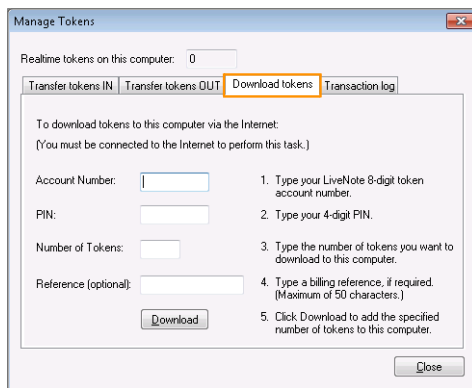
Manage Tokens

Realtime tokens on this computer: 0

Transfer tokens IN | Transfer tokens OUT | Download tokens | Transaction log

To download tokens to this computer via the Internet:

(You must be connected to the Internet to perform this task.)

Account Number:

PIN:

Number of Tokens:

Reference (optional):

Download

1. Type your LiveNote 8-digit token account number.

2. Type your 4-digit PIN.

3. Type the number of tokens you want to download to this computer.

4. Type a billing reference, if required. (Maximum of 50 characters.)

5. Click Download to add the specified number of tokens to this computer.

Close